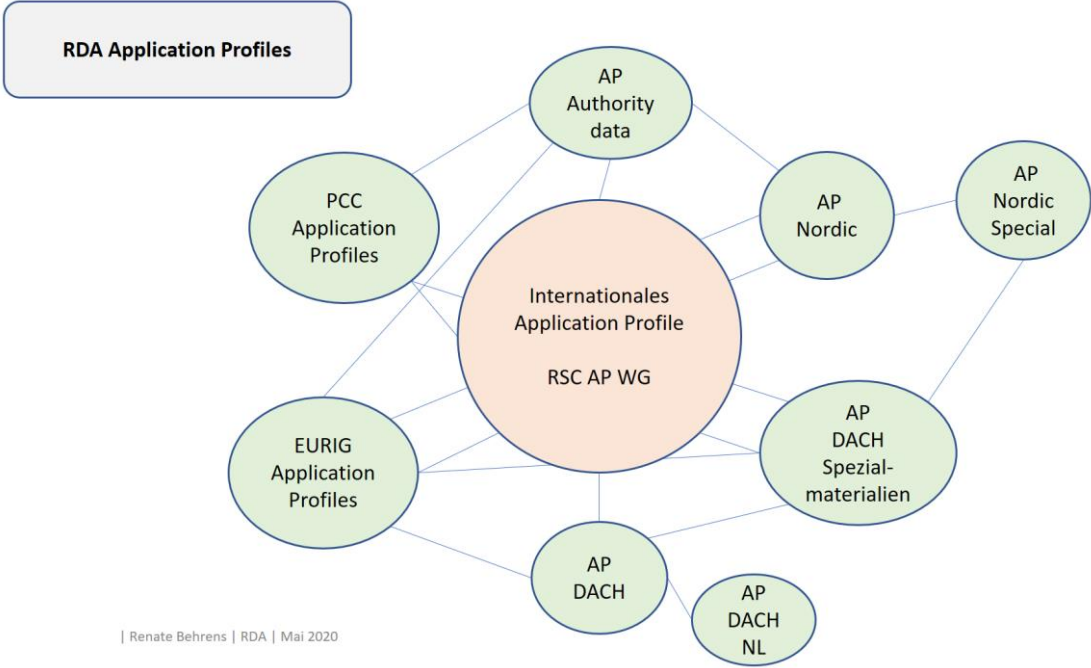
RDA Application Profiles

AP Authority data

PCC Application Profiles

AP Nordic

AP Nordic Special

Internationales Application Profile

RSC AP WG

EURIG Application Profiles

AP DACH Spezial-materialien

AP DACH

AP DACH NL

| Renate Behrens | RDA | Mai 2020